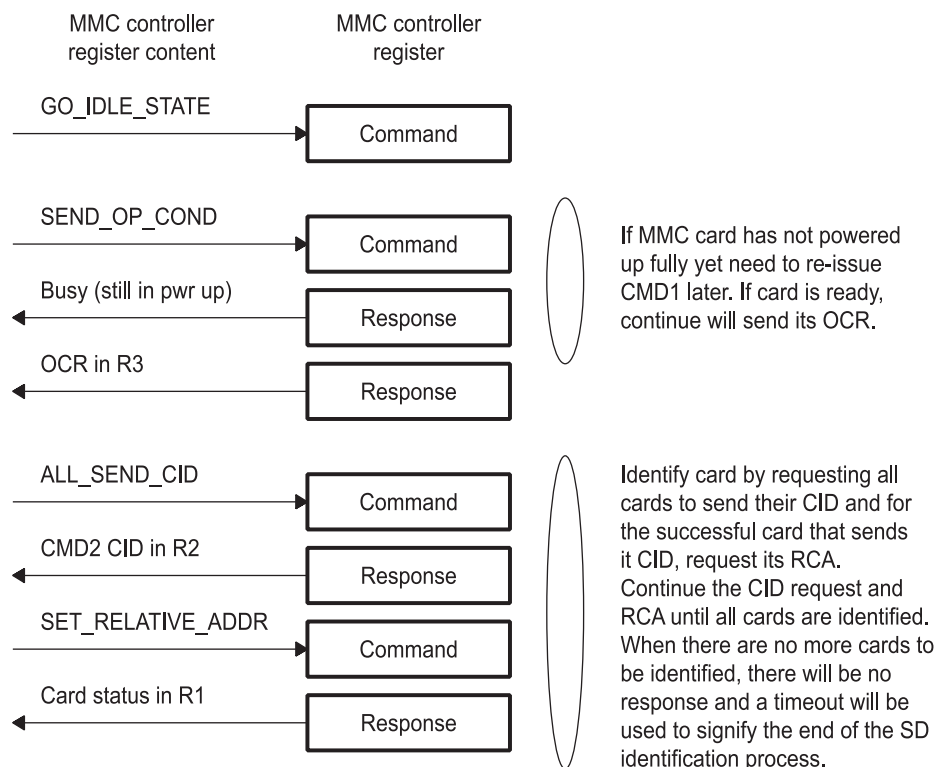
MMC controller register content

MMC controller register

GO_IDLE_STATE

Command

SEND_OP_COND

Command

Busy (still in pwr up)

Response

OCR in R3

Response

If MMC card has not powered up fully yet need to re-issue CMD1 later. If card is ready, continue will send its OCR.

ALL_SEND_CID

Command

CMD2 CID in R2

Response

SET_RELATIVE_ADDR

Command

Card status in R1

Response

Identify card by requesting all cards to send their CID and for the successful card that sends it CID, request its RCA. Continue the CID request and RCA until all cards are identified. When there are no more cards to be identified, there will be no response and a timeout will be used to signify the end of the SD identification process.